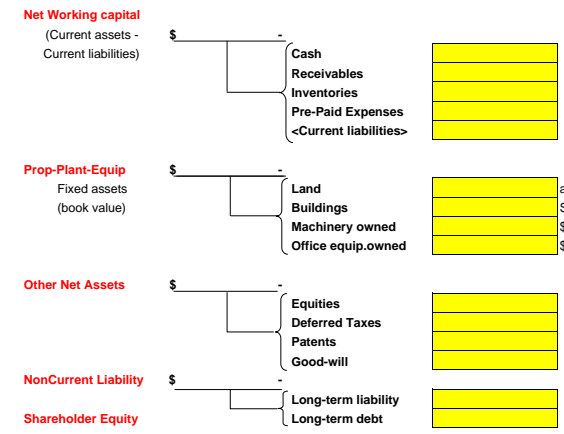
Net Working capital
(Current assets - Current liabilities)
$ -

Cash
Receivables
Inventories
Pre-Paid Expenses
<Current liabilities>

Prop-Plant-Equip
Fixed assets (book value)
$ -

Land
Buildings
Machinery owned
Office equip.owned

a
$
$
$

Other Net Assets
$ -

Equities
Deferred Taxes
Patents
Good-will

NonCurrent Liability
$ -

Long-term liability

Shareholder Equity

Long-term debt